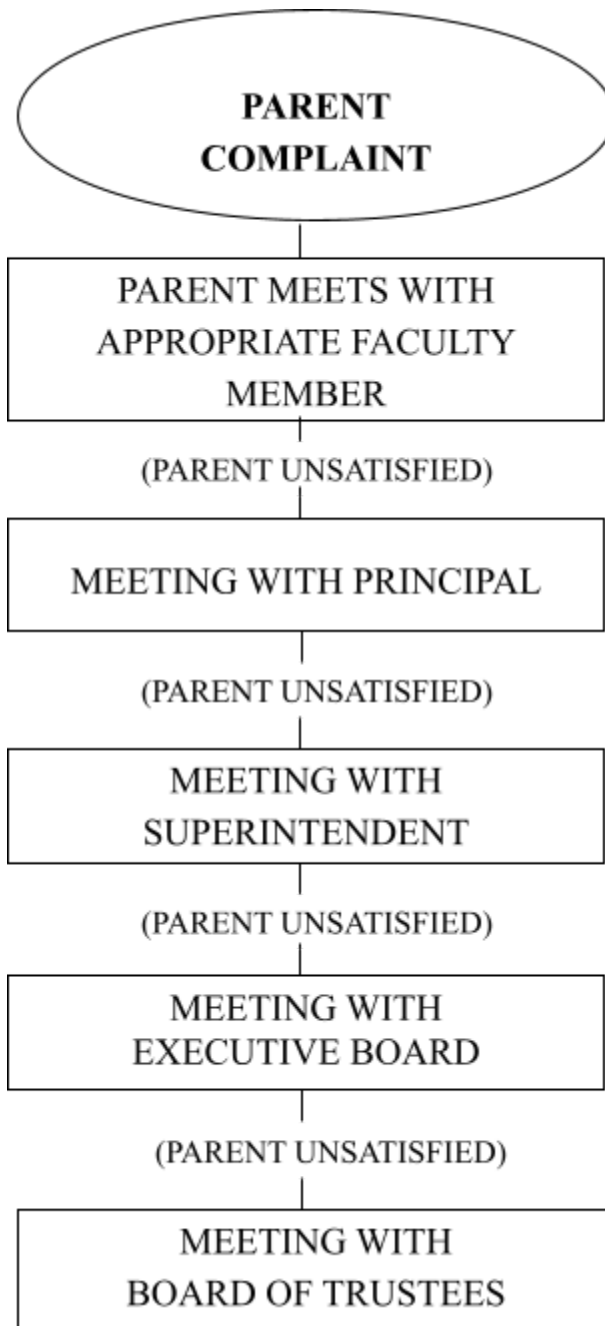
PARENT COMPLAINT

PARENT MEETS WITH APPROPRIATE FACULTY MEMBER

(PARENT UNSATISFIED)

MEETING WITH PRINCIPAL

(PARENT UNSATISFIED)

MEETING WITH SUPERINTENDENT

(PARENT UNSATISFIED)

MEETING WITH EXECUTIVE BOARD

(PARENT UNSATISFIED)

MEETING WITH BOARD OF TRUSTEES